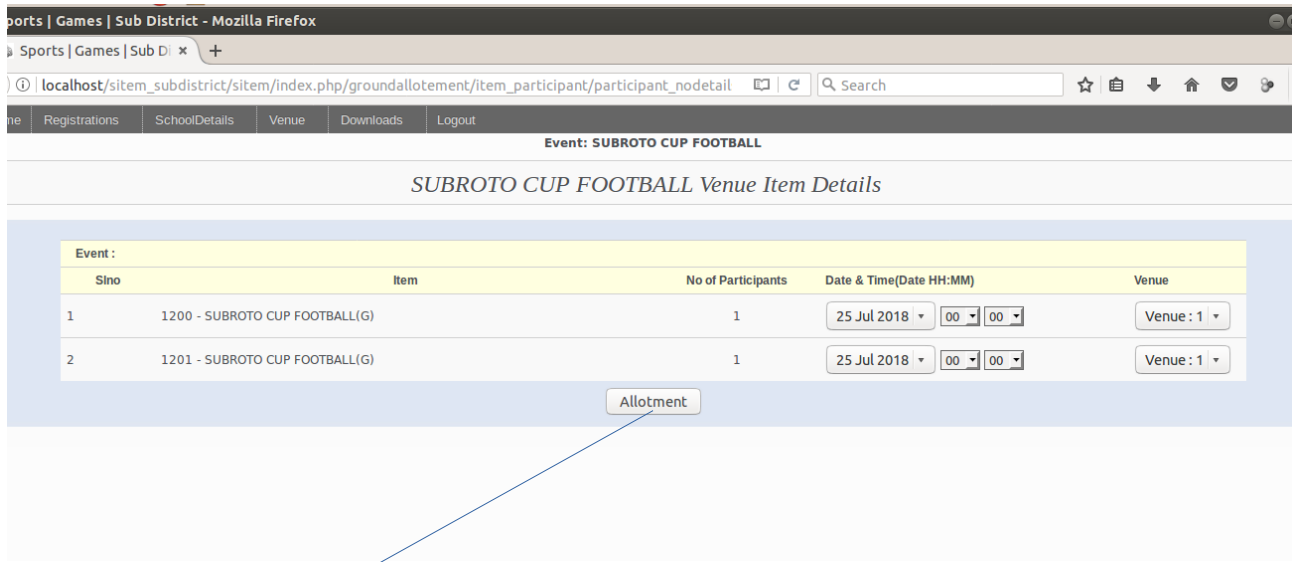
ports | Games | Sub District - Mozilla Firefox

Sports | Games | Sub Di ×

localhost/sitem_subdistrict/sitem/index.php/groundallotement/item_participant/participant_nodetail

Search

ne | Registrations | SchoolDetails | Venue | Downloads | Logout

Event: SUBROTO CUP FOOTBALL

SUBROTO CUP FOOTBALL Venue Item Details

Event :

| Slno | Item | No of Participants | Date & Time(Date HH:MM) | Venue |
|---|---|---|---|---|
| 1 | 1200 - SUBROTO CUP FOOTBALL(G) | 1 | 25 Jul 2018 00 00 | Venue : 1 |
| 2 | 1201 - SUBROTO CUP FOOTBALL(G) | 1 | 25 Jul 2018 00 00 | Venue : 1 |

Allotment